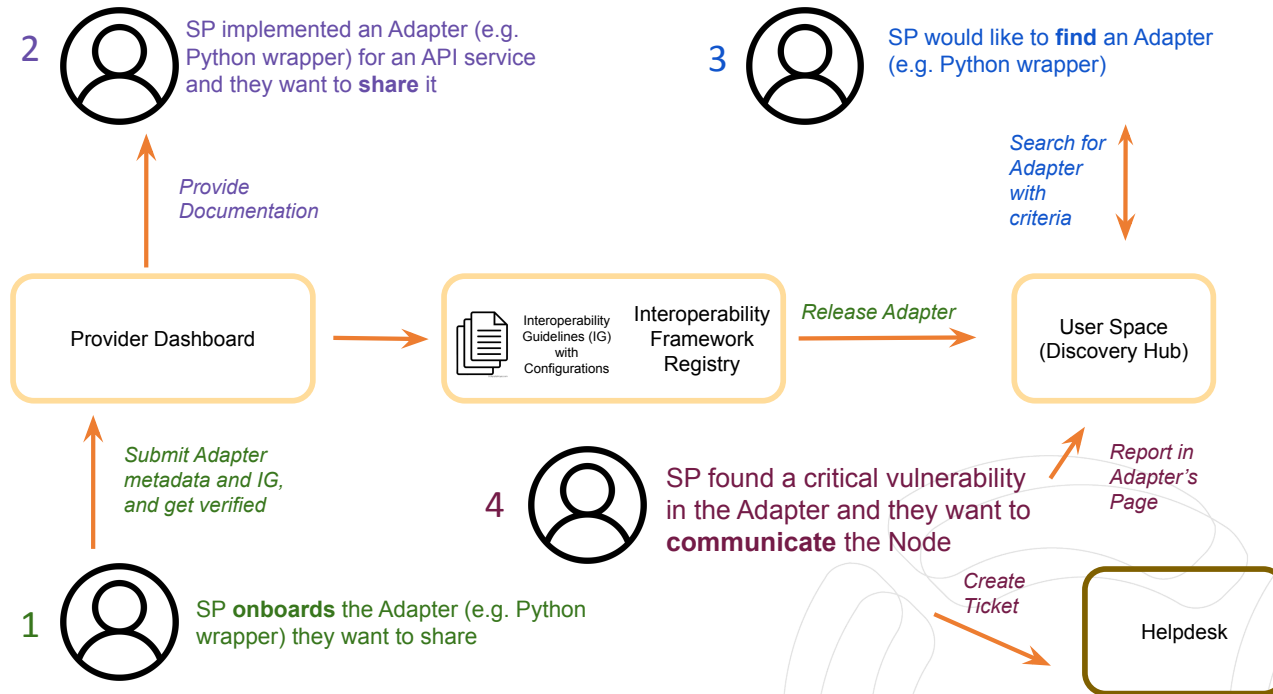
2

SP implemented an Adapter (e.g. Python wrapper) for an API service and they want to **share** it

3

SP would like to **find** an Adapter (e.g. Python wrapper)

*Provide Documentation*

*Search for Adapter with criteria*

Provider Dashboard

Interoperability Guidelines (IG) with Configurations

Interoperability Framework Registry

*Release Adapter*

User Space (Discovery Hub)

*Submit Adapter metadata and IG, and get verified*

4

SP found a critical vulnerability in the Adapter and they want to **communicate** the Node

*Report in Adapter's Page*

*Create Ticket*

Helpdesk

1

SP **onboards** the Adapter (e.g. Python wrapper) they want to share